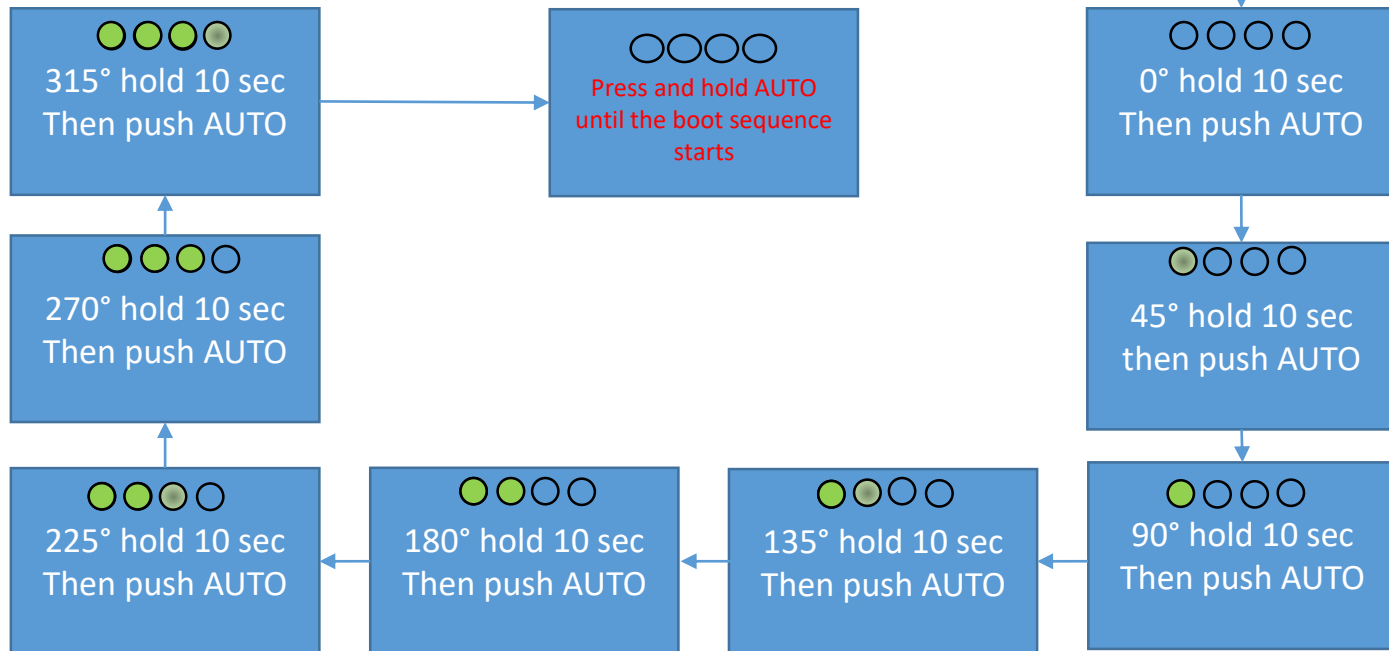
0° hold 10 sec
Then push AUTO

45° hold 10 sec
then push AUTO

90° hold 10 sec
Then push AUTO

135° hold 10 sec
Then push AUTO

180° hold 10 sec
Then push AUTO

225° hold 10 sec
Then push AUTO

270° hold 10 sec
Then push AUTO

315° hold 10 sec
Then push AUTO

Press and hold AUTO until the boot sequence starts